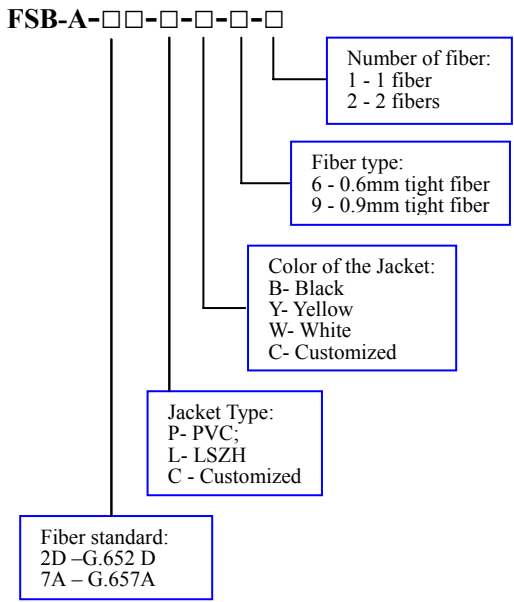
FSB-A-□□-□-□-□-□

Number of fiber:
1 - 1 fiber
2 - 2 fibers

Fiber type:
6 - 0.6mm tight fiber
9 - 0.9mm tight fiber

Color of the Jacket:
B- Black
Y- Yellow
W- White
C- Customized

Jacket Type:
P- PVC;
L- LSZH
C - Customized

Fiber standard:
2D –G.652 D
7A – G.657A